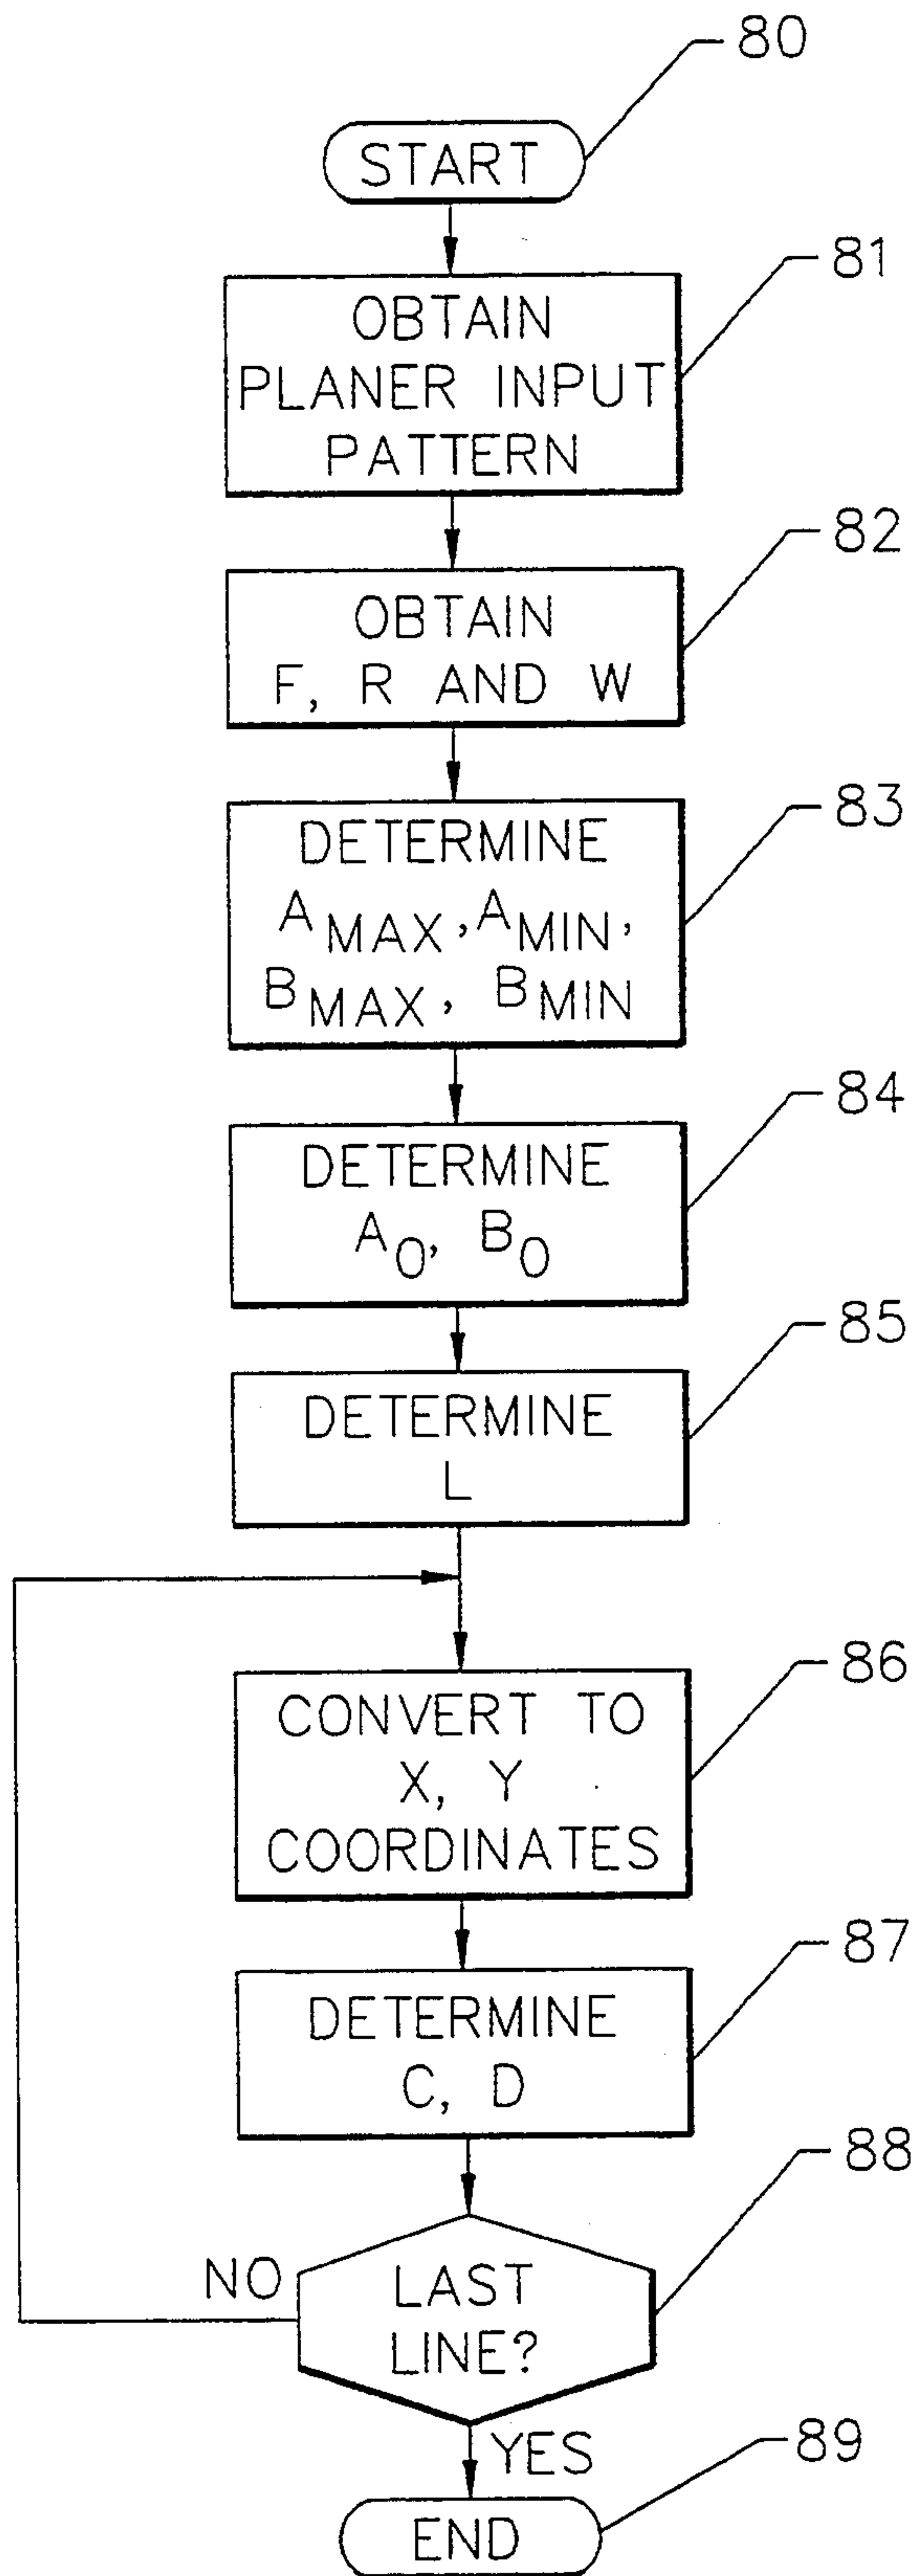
80

START

81

OBTAIN PLANER INPUT PATTERN

82

OBTAIN F, R AND W

83

DETERMINE $A_{MAX}$, $A_{MIN}$, $B_{MAX}$, $B_{MIN}$

84

DETERMINE $A_0$, $B_0$

85

DETERMINE L

86

CONVERT TO X, Y COORDINATES

87

DETERMINE C, D

88

NO

LAST LINE?

YES

89

END